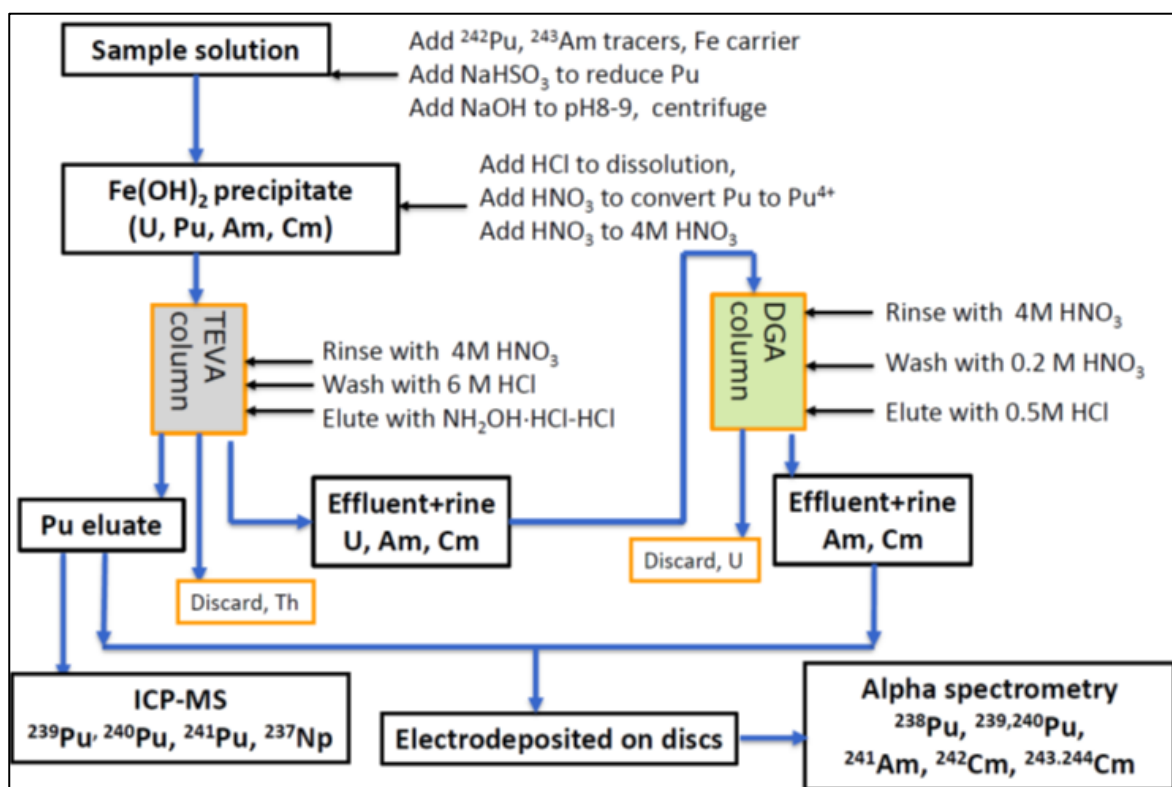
Sample solution

Add $^{242}$Pu, $^{243}$Am tracers, Fe carrier
Add $NaHSO_3$ to reduce Pu
Add NaOH to pH8-9, centrifuge

$Fe(OH)_2$ precipitate
(U, Pu, Am, Cm)

Add HCl to dissolution,
Add $HNO_3$ to convert Pu to $Pu^{4+}$
Add $HNO_3$ to 4M $HNO_3$

TEVA column

Rinse with 4M $HNO_3$
Wash with 6 M HCl
Elute with $NH_2OH$·HCl-HCl

DGA column

Rinse with 4M $HNO_3$
Wash with 0.2 M $HNO_3$
Elute with 0.5M HCl

Pu eluate

Discard, Th

Effluent+rine
U, Am, Cm

Discard, U

Effluent+rine
Am, Cm

ICP-MS
$^{239}$Pu, $^{240}$Pu, $^{241}$Pu, $^{237}$Np

Electrodeposited on discs

Alpha spectrometry
$^{238}$Pu, $^{239,240}$Pu,
$^{241}$Am, $^{242}$Cm, $^{243.244}$Cm